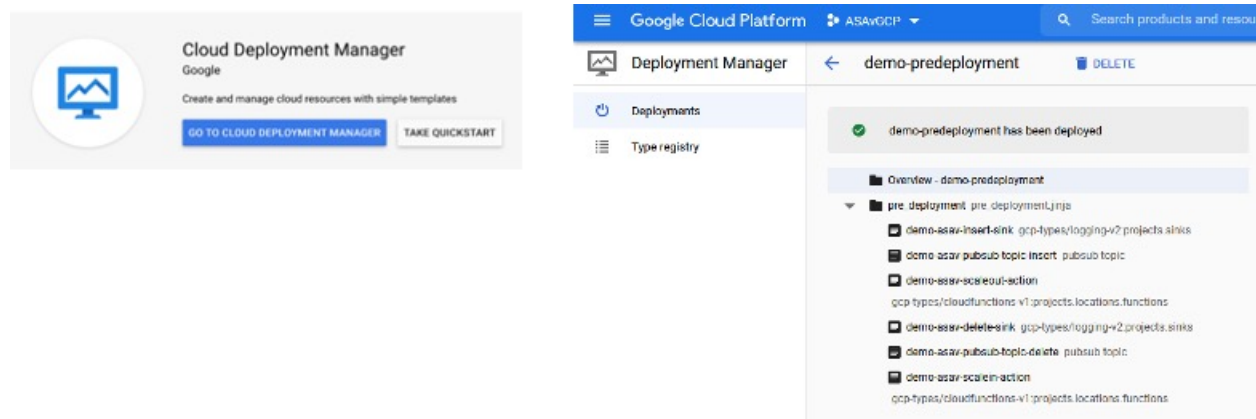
Cloud Deployment Manager
Google
Create and manage cloud resources with simple templates
GO TO CLOUD DEPLOYMENT MANAGER
TAKE QUICKSTART

Google Cloud Platform
ASAvGCP
Search products and resou

Deployment Manager
demo-predeployment
DELETE

Deployments
Type registry

demo-predeployment has been deployed

Overview - demo-predeployment
pre_deployment pre_deployment.jinja
demo-asav-insert-sink gcp-types/logging-v2:projects.sinks
demo-asav-pubsub-topic-insert pubsub.topic
demo-asav-scaleout-action
gcp-types/cloudfunctions-v1:projects.locations.functions
demo-asav-delete-sink gcp-types/logging-v2:projects.sinks
demo-asav-pubsub-topic-delete pubsub.topic
demo-asav-scalein-action
gcp-types/cloudfunctions-v1:projects.locations.functions